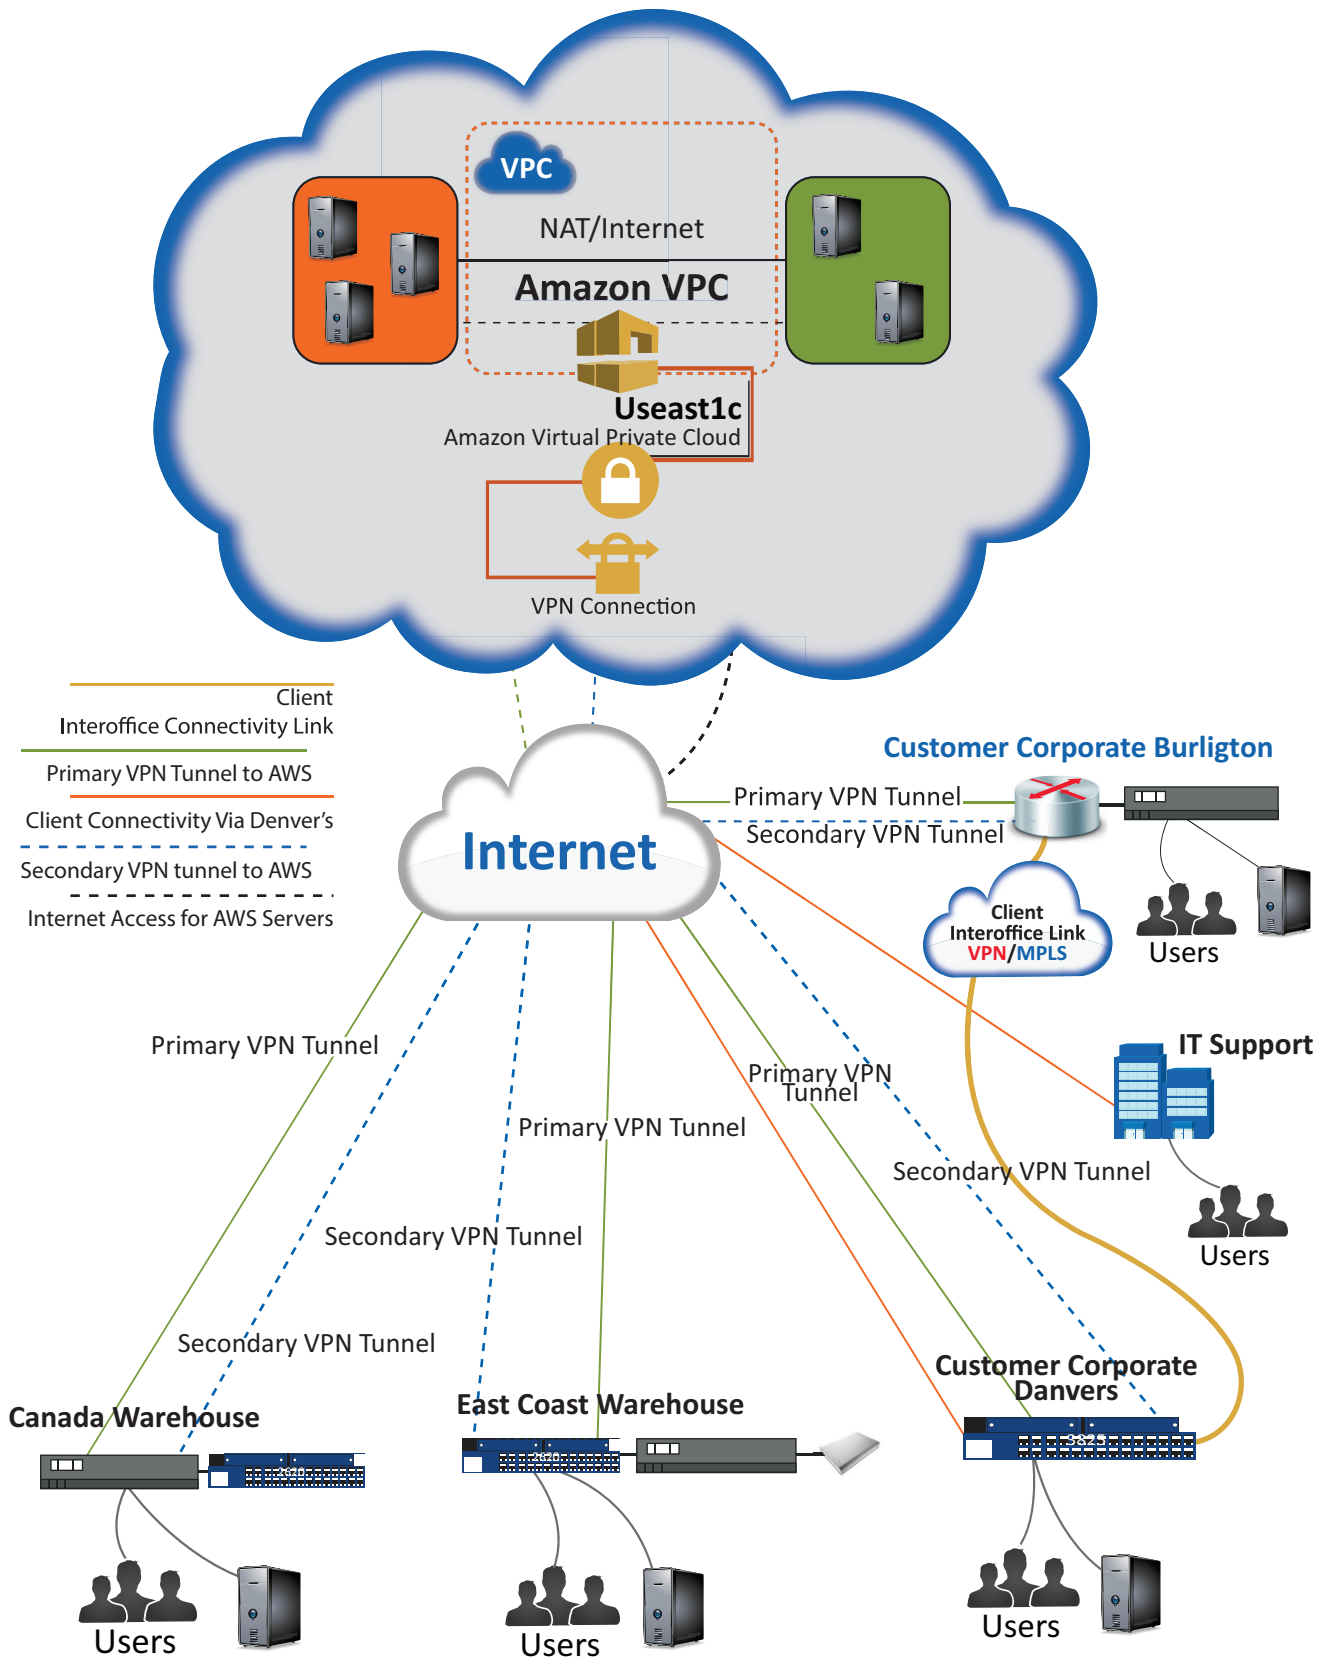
VPC
NAT/Internet
Amazon VPC
Useast1c
Amazon Virtual Private Cloud
VPN Connection

Client Interoffice Connectivity Link
Primary VPN Tunnel to AWS
Client Connectivity Via Denver's
Secondary VPN tunnel to AWS
Internet Access for AWS Servers

Internet

Customer Corporate Burligton
Primary VPN Tunnel
Secondary VPN Tunnel
Client Interoffice Link VPN/MPLS
Users

IT Support
Users

Primary VPN Tunnel
Primary VPN Tunnel
Primary VPN Tunnel
Secondary VPN Tunnel
Secondary VPN Tunnel
Secondary VPN Tunnel

Canada Warehouse
Users

East Coast Warehouse
Users

Customer Corporate Danvers
Users